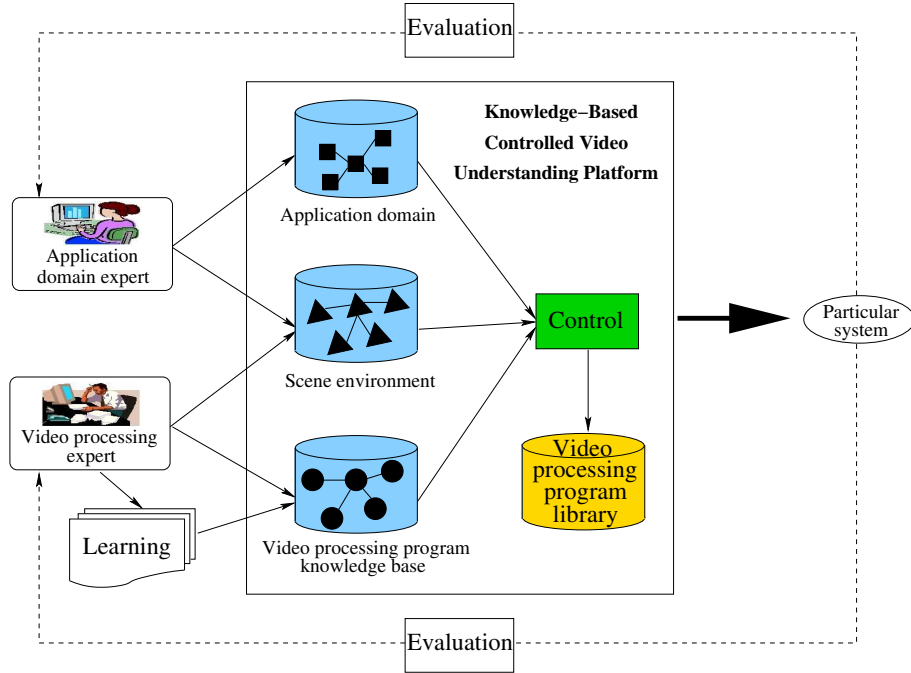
Evaluation

Knowledge–Based Controlled Video Understanding Platform

Application domain expert

Application domain

Scene environment

Control

Particular system

Video processing expert

Video processing program library

Learning

Video processing program knowledge base

Evaluation